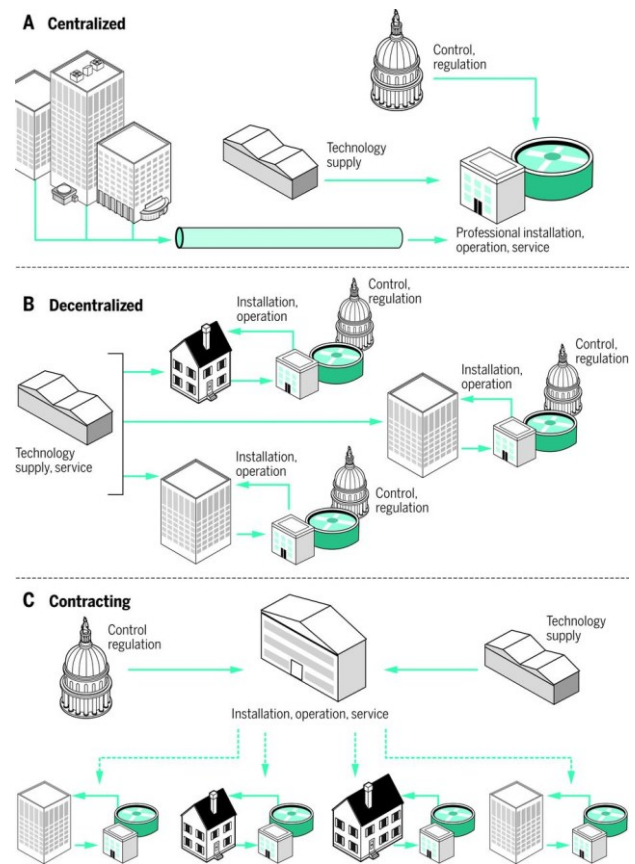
A Centralized

Control, regulation

Technology supply

Professional installation, operation, service

B Decentralized

Installation, operation

Control, regulation

Control, regulation

Installation, operation

Technology supply, service

Installation, operation

Control, regulation

C Contracting

Control regulation

Technology supply

Installation, operation, service